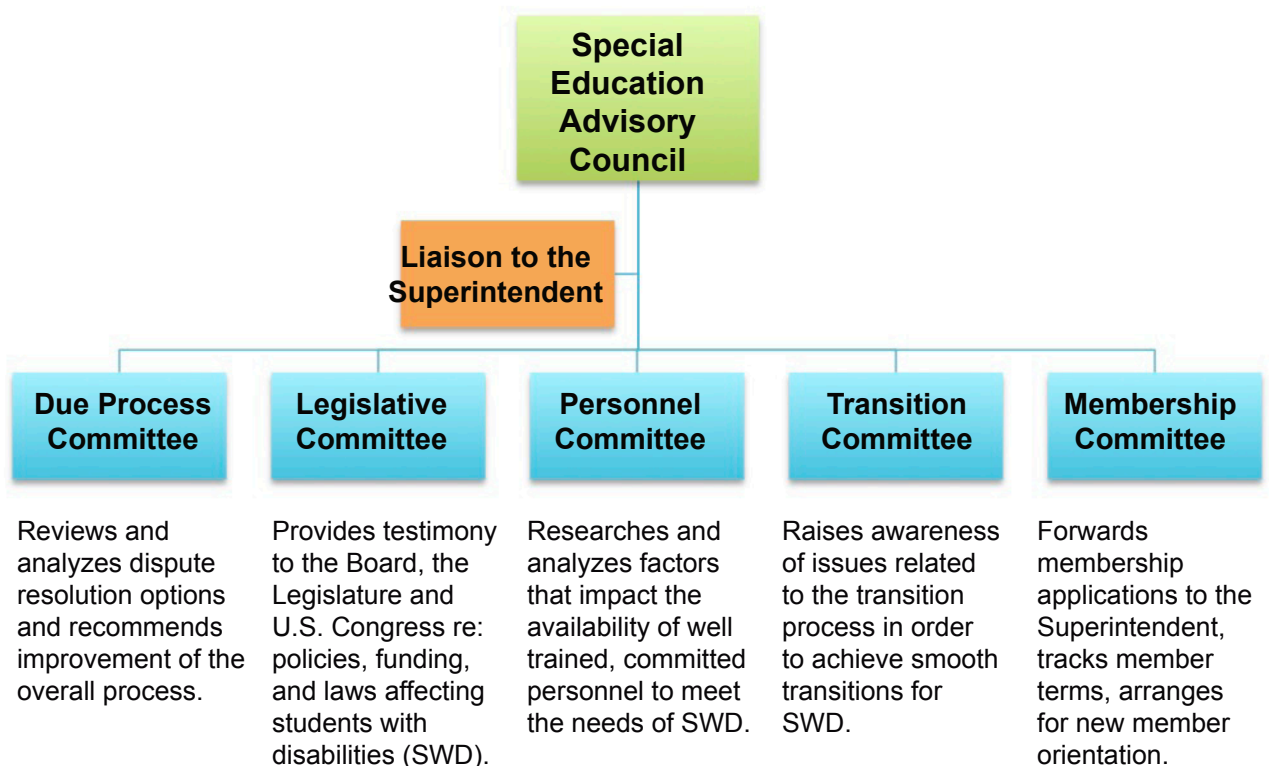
Special Education Advisory Council

Liaison to the Superintendent

Due Process Committee

Legislative Committee

Personnel Committee

Transition Committee

Membership Committee

Reviews and analyzes dispute resolution options and recommends improvement of the overall process.

Provides testimony to the Board, the Legislature and U.S. Congress re: policies, funding, and laws affecting students with disabilities (SWD).

Researches and analyzes factors that impact the availability of well trained, committed personnel to meet the needs of SWD.

Raises awareness of issues related to the transition process in order to achieve smooth transitions for SWD.

Forwards membership applications to the Superintendent, tracks member terms, arranges for new member orientation.